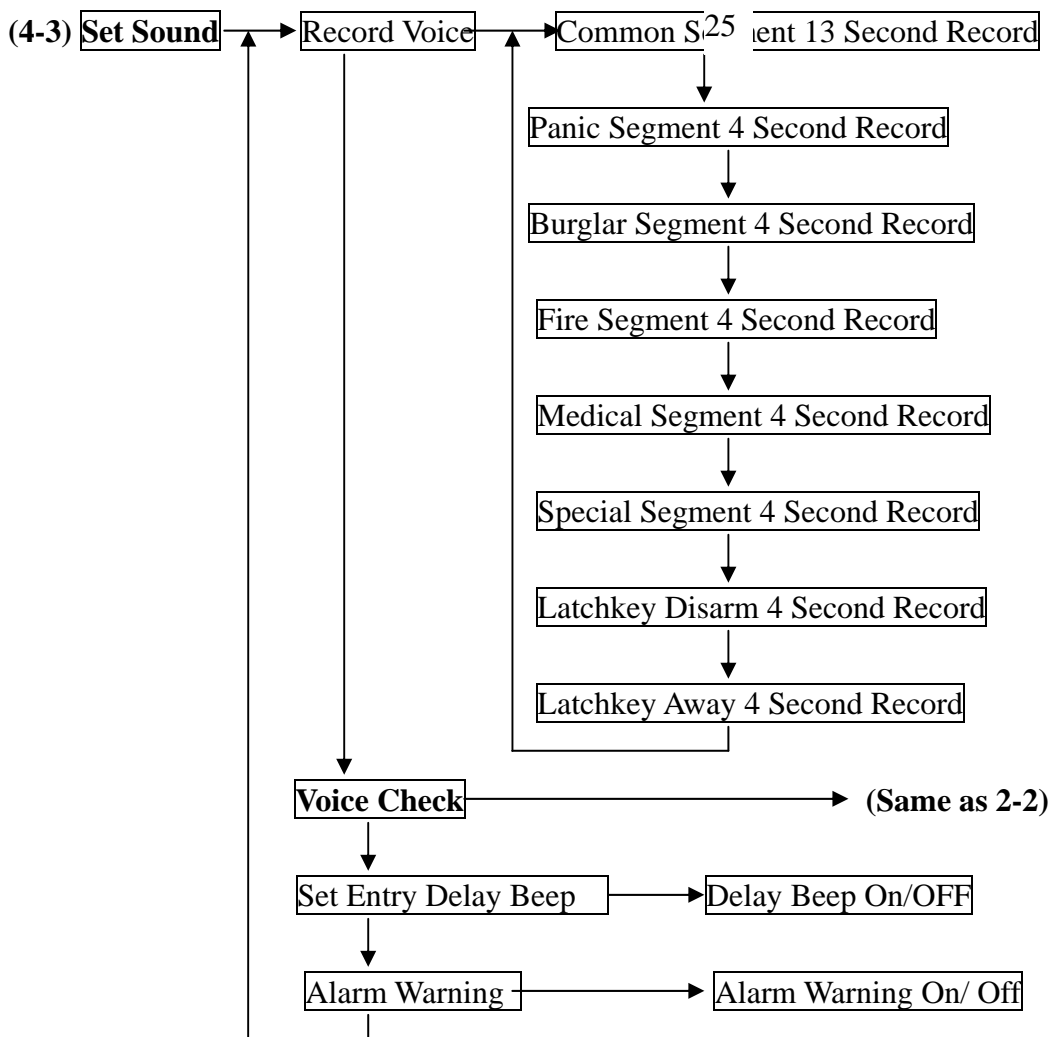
(4-3) **Set Sound** Record Voice Common S25 ent 13 Second Record

Panic Segment 4 Second Record

Burglar Segment 4 Second Record

Fire Segment 4 Second Record

Medical Segment 4 Second Record

Special Segment 4 Second Record

Latchkey Disarm 4 Second Record

Latchkey Away 4 Second Record

**Voice Check** **(Same as 2-2)**

Set Entry Delay Beep Delay Beep On/OFF

Alarm Warning Alarm Warning On/ Off